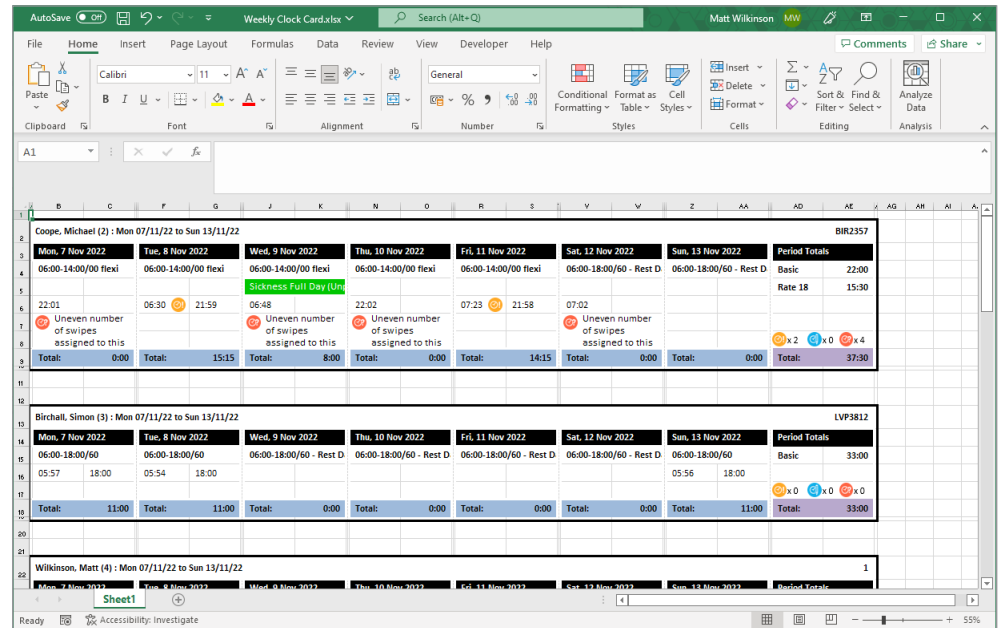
AutoSave Off Weekly Clock Card.xlsx Search (Alt+Q) Matt Wilkinson MW

File Home Insert Page Layout Formulas Data Review View Developer Help Comments Share

Paste Clipboard Calibri 11 B I U Font Alignment General Number Conditional Formatting Format as Table Cell Styles Styles Insert Delete Format Cells Sort & Filter Find & Select Editing Analyze Data Analysis

A1 fx

B C E F G J K N O R S V Y Z AA AD AE AG AH AI AJ

Coope, Michael (2) : Mon 07/11/22 to Sun 13/11/22 BIR2357

| Mon, 7 Nov 2022 | Tue, 8 Nov 2022 | Wed, 9 Nov 2022 | Thu, 10 Nov 2022 | Fri, 11 Nov 2022 | Sat, 12 Nov 2022 | Sun, 13 Nov 2022 | Period Totals |
|---|---|---|---|---|---|---|---|
| 06:00-14:00/00 flexi | 06:00-14:00/00 flexi | 06:00-14:00/00 flexi | 06:00-14:00/00 flexi | 06:00-14:00/00 flexi | 06:00-18:00/60 - Rest D | 06:00-18:00/60 - Rest D | Basic 22:00 |
| | | Sickness Full Day (Unp | | | | | Rate 18 15:30 |
| 22:01 | 06:30 21:59 | 06:48 | 22:02 | 07:23 21:58 | 07:02 | | |
| Uneven number of swipes assigned to this | | Uneven number of swipes assigned to this | Uneven number of swipes assigned to this | | Uneven number of swipes assigned to this | | x 2 x 0 x 4 |
| Total: 0:00 | Total: 15:15 | Total: 8:00 | Total: 0:00 | Total: 14:15 | Total: 0:00 | Total: 0:00 | Total: 37:30 |

Birchall, Simon (3) : Mon 07/11/22 to Sun 13/11/22 LVP3812

| Mon, 7 Nov 2022 | Tue, 8 Nov 2022 | Wed, 9 Nov 2022 | Thu, 10 Nov 2022 | Fri, 11 Nov 2022 | Sat, 12 Nov 2022 | Sun, 13 Nov 2022 | Period Totals |
|---|---|---|---|---|---|---|---|
| 06:00-18:00/60 | 06:00-18:00/60 | 06:00-18:00/60 - Rest D | 06:00-18:00/60 - Rest D | 06:00-18:00/60 - Rest D | 06:00-18:00/60 - Rest D | 06:00-18:00/60 | Basic 33:00 |
| 05:57 18:00 | 05:54 18:00 | | | | | 05:56 18:00 | |
| | | | | | | | x 0 x 0 x 0 |
| Total: 11:00 | Total: 11:00 | Total: 0:00 | Total: 0:00 | Total: 0:00 | Total: 0:00 | Total: 11:00 | Total: 33:00 |

Wilkinson, Matt (4) : Mon 07/11/22 to Sun 13/11/22 1

Sheet1

Ready Accessibility: Investigate 55%